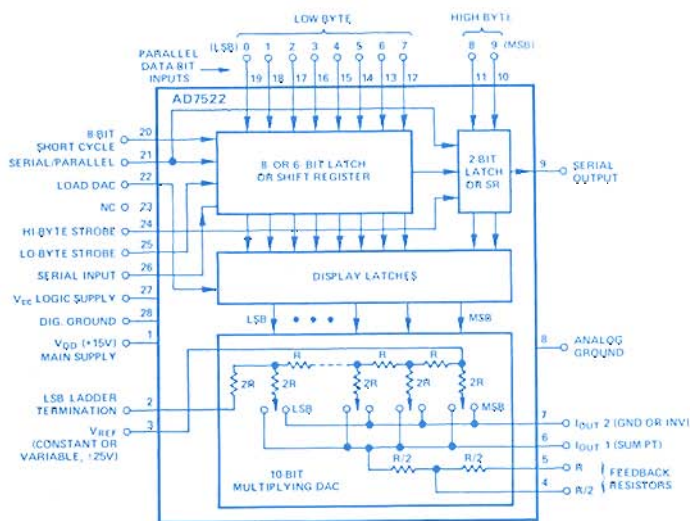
LOW BYTE

HIGH BYTE

PARALLEL DATA BIT INPUTS

(LSB) 0 1 2 3 4 5 6 7

8 9 (MSB)

19 18 17 16 15 14 13 12

11 10

AD7522

8 BIT SHORT CYCLE 20

SERIAL/PARALLEL 21

LOAD DAC 22

NC 23

HI BYTE STROBE 24

LO BYTE STROBE 25

SERIAL INPUT 26

$V_{CC}$ LOGIC SUPPLY 27

DIG. GROUND 28

$V_{DD}$ (+15V) MAIN SUPPLY 1

LSB LADDER TERMINATION 2

$V_{REF}$ (CONSTANT OR VARIABLE, ±25V) 3

8 OR 6 BIT LATCH OR SHIFT REGISTER

2 BIT LATCH OR SR

9 SERIAL OUTPUT

DISPLAY LATCHES

LSB • • • MSB

8 ANALOG GROUND

R R R

2R 2R 2R 2R 2R

LSB MSB

7 $I_{OUT}$ 2 (GND OR INV)

6 $I_{OUT}$ 1 (SUM PT)

R/2 R/2

5 R

4 R/2

FEEDBACK RESISTORS

10 BIT MULTIPLYING DAC